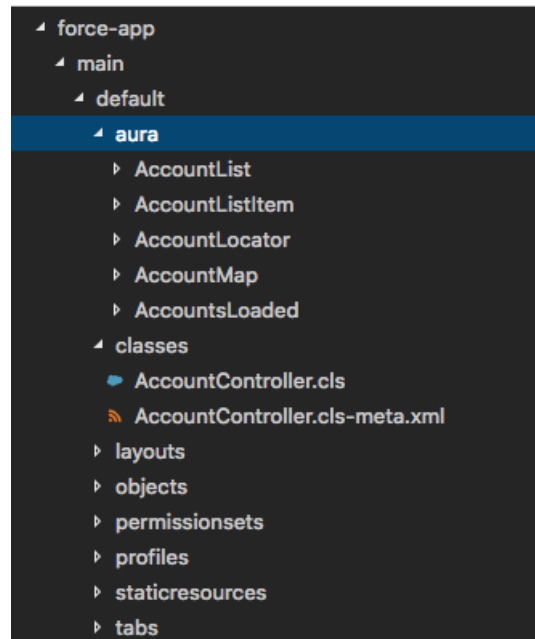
force-app
main
default
aura
AccountList
AccountListItem
AccountLocator
AccountMap
AccountsLoaded
classes
AccountController.cls
AccountController.cls-meta.xml
layouts
objects
permissionsets
profiles
staticresources
tabs